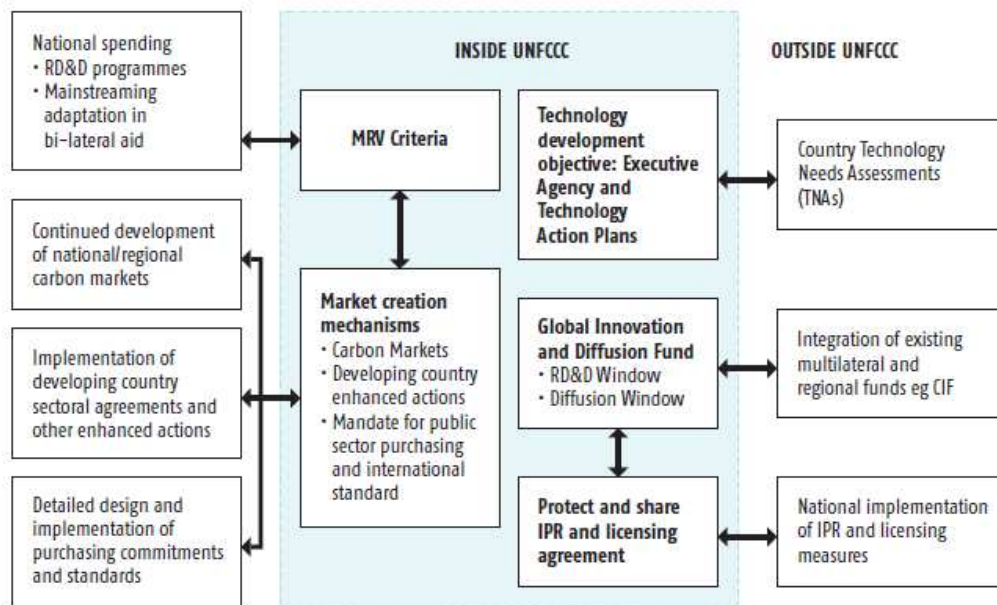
INSIDE UNFCCC

OUTSIDE UNFCCC

National spending
• RD&D programmes
• Mainstreaming adaptation in bi-lateral aid

Continued development of national/regional carbon markets

Implementation of developing country sectoral agreements and other enhanced actions

Detailed design and implementation of purchasing commitments and standards

MRV Criteria

Market creation mechanisms
• Carbon Markets
• Developing country enhanced actions
• Mandate for public sector purchasing and international standard

Technology development objective: Executive Agency and Technology Action Plans

Global Innovation and Diffusion Fund
• RD&D Window
• Diffusion Window

Protect and share IPR and licensing agreement

Country Technology Needs Assessments (TNAs)

Integration of existing multilateral and regional funds eg CIF

National implementation of IPR and licensing measures